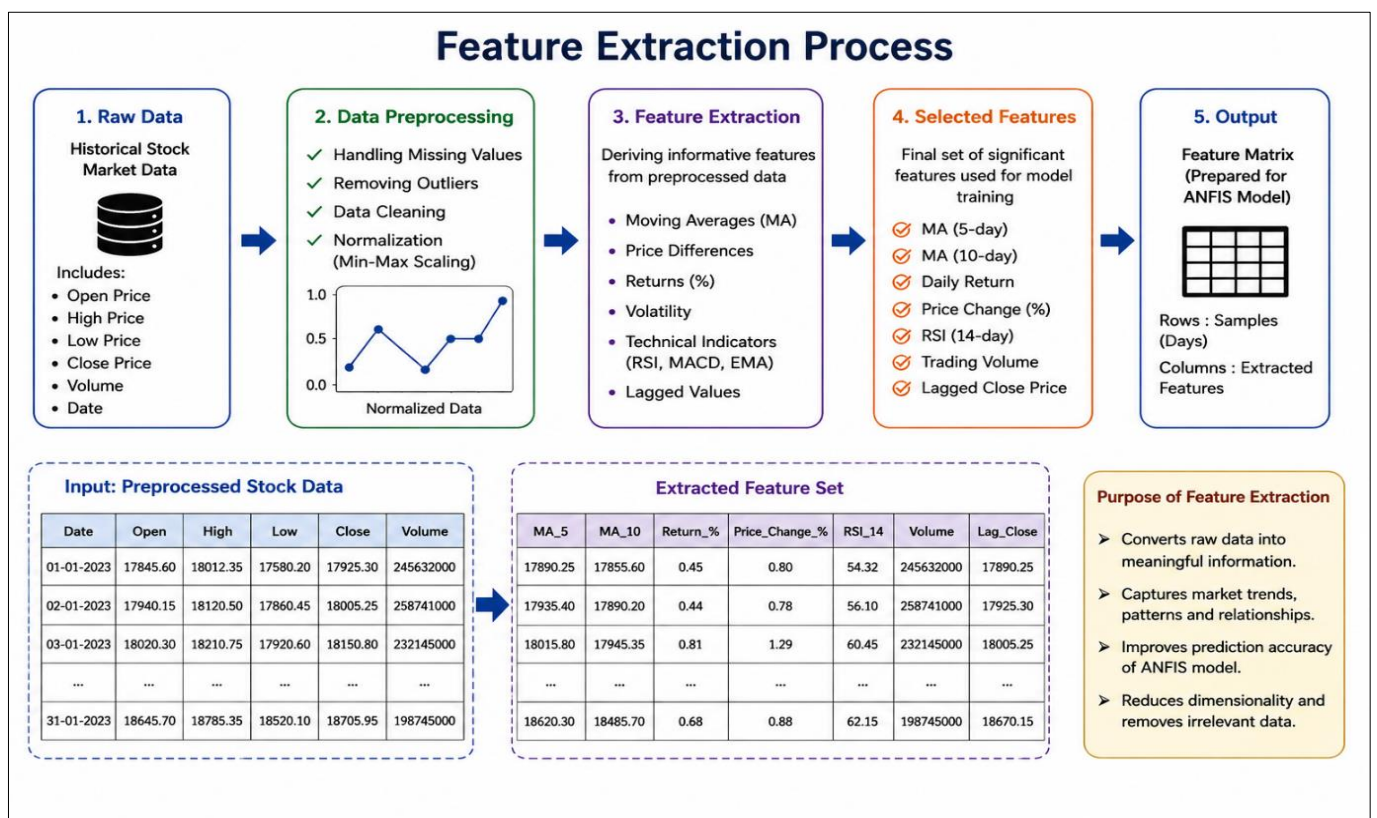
Feature Extraction Process

1. Raw Data

Historical Stock Market Data

Includes:
• Open Price
• High Price
• Low Price
• Close Price
• Volume
• Date

2. Data Preprocessing

✓ Handling Missing Values
✓ Removing Outliers
✓ Data Cleaning
✓ Normalization (Min-Max Scaling)

1.0
0.5
0.0
Normalized Data

3. Feature Extraction

Deriving informative features from preprocessed data

• Moving Averages (MA)
• Price Differences
• Returns (%)
• Volatility
• Technical Indicators (RSI, MACD, EMA)
• Lagged Values

4. Selected Features

Final set of significant features used for model training

MA (5-day)
MA (10-day)
Daily Return
Price Change (%)
RSI (14-day)
Trading Volume
Lagged Close Price

5. Output

Feature Matrix (Prepared for ANFIS Model)

Rows : Samples (Days)
Columns : Extracted Features

Input: Preprocessed Stock Data

| Date | Open | High | Low | Close | Volume |
|---|---|---|---|---|---|
| 01-01-2023 | 17845.60 | 18012.35 | 17580.20 | 17925.30 | 245632000 |
| 02-01-2023 | 17940.15 | 18120.50 | 17860.45 | 18005.25 | 258741000 |
| 03-01-2023 | 18020.30 | 18210.75 | 17920.60 | 18150.80 | 232145000 |
| ... | ... | ... | ... | ... | ... |
| 31-01-2023 | 18645.70 | 18785.35 | 18520.10 | 18705.95 | 198745000 |

Extracted Feature Set

| MA_5 | MA_10 | Return_% | Price_Change_% | RSI_14 | Volume | Lag_Close |
|---|---|---|---|---|---|---|
| 17890.25 | 17855.60 | 0.45 | 0.80 | 54.32 | 245632000 | 17890.25 |
| 17935.40 | 17890.20 | 0.44 | 0.78 | 56.10 | 258741000 | 17925.30 |
| 18015.80 | 17945.35 | 0.81 | 1.29 | 60.45 | 232145000 | 18005.25 |
| ... | ... | ... | ... | ... | ... | ... |
| 18620.30 | 18485.70 | 0.68 | 0.88 | 62.15 | 198745000 | 18670.15 |

Purpose of Feature Extraction

➢ Converts raw data into meaningful information.
➢ Captures market trends, patterns and relationships.
➢ Improves prediction accuracy of ANFIS model.
➢ Reduces dimensionality and removes irrelevant data.